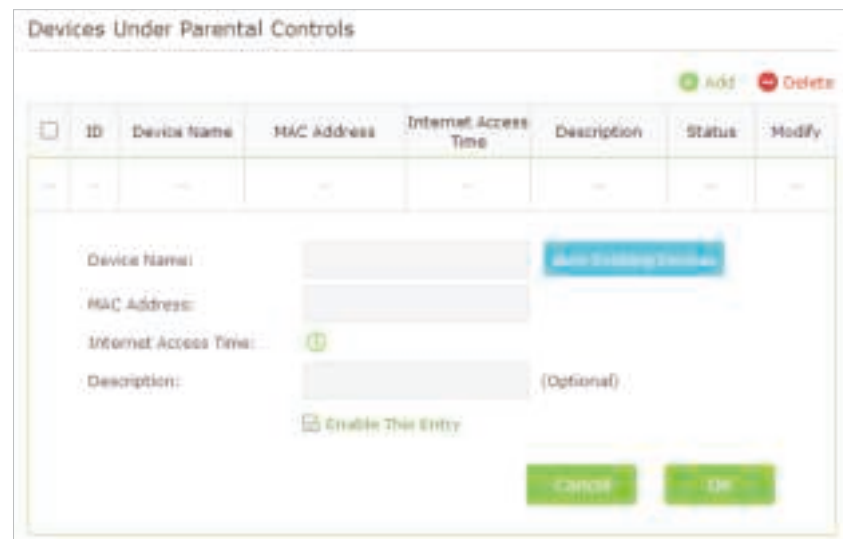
Devices Under Parental Controls

Add Delete

| | ID | Device Name | MAC Address | Internet Access Time | Description | Status | Modify |
|---|---|---|---|---|---|---|---|
| -- | -- | -- | -- | -- | -- | -- | -- |

Device Name:

View Existing Devices

MAC Address:

Internet Access Time:

Description:

(Optional)

Enable This Entry

Cancel

OK